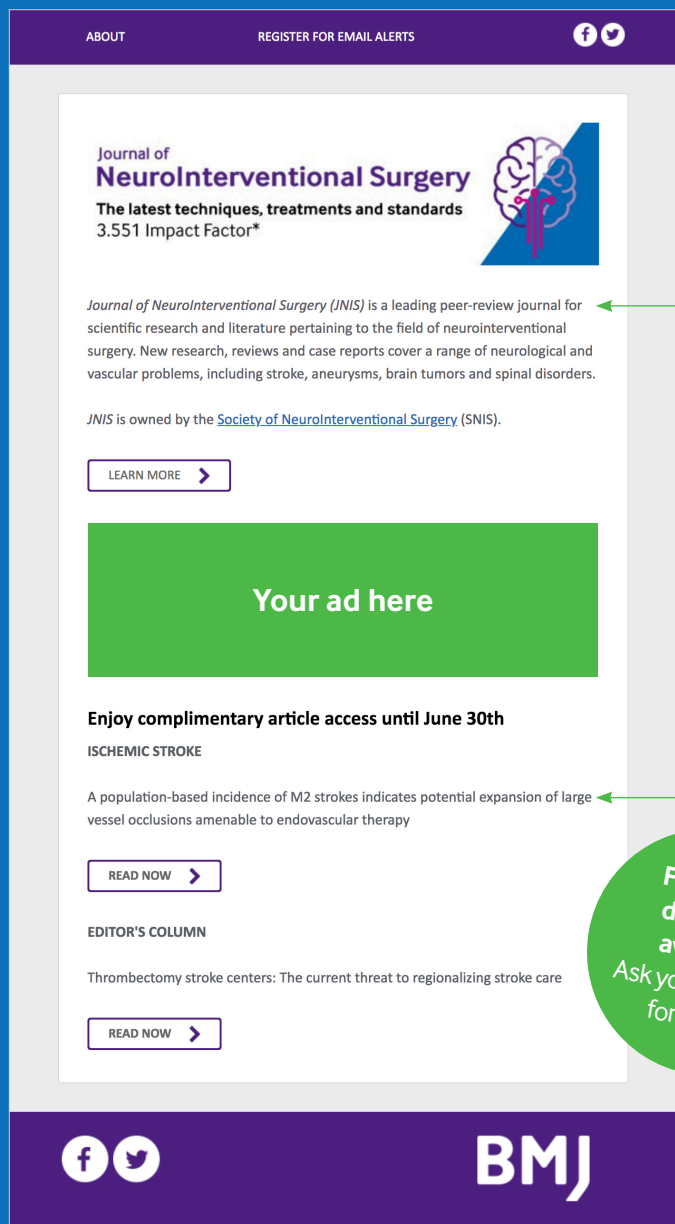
ABOUT

REGISTER FOR EMAIL ALERTS

Journal of
NeuroInterventional Surgery
The latest techniques, treatments and standards
3.551 Impact Factor*

Journal of NeuroInterventional Surgery (JNIS) is a leading peer-review journal for scientific research and literature pertaining to the field of neurointerventional surgery. New research, reviews and case reports cover a range of neurological and vascular problems, including stroke, aneurysms, brain tumors and spinal disorders.

JNIS is owned by the Society of NeuroInterventional Surgery (SNIS).

LEARN MORE

Your ad here

Enjoy complimentary article access until June 30th

ISCHEMIC STROKE

A population-based incidence of M2 strokes indicates potential expansion of large vessel occlusions amenable to endovascular therapy

READ NOW

EDITOR'S COLUMN

Thrombectomy stroke centers: The current threat to regionalizing stroke care

READ NOW

F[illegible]
d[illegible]
a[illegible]
Ask yo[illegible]
for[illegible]

BMJ